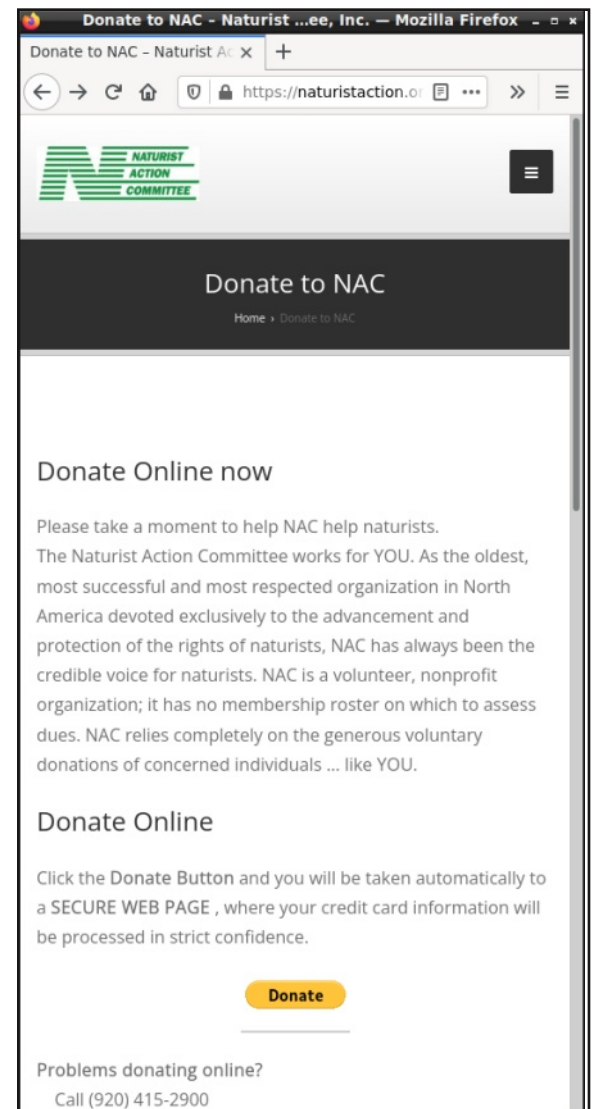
Donate to NAC - Naturist ...ee, Inc. — Mozilla Firefox

Donate to NAC – Naturist Ac ×

https://naturistaction.or

NATURIST ACTION COMMITTEE

Donate to NAC

Home › Donate to NAC

Donate Online now

Please take a moment to help NAC help naturists.
The Naturist Action Committee works for YOU. As the oldest, most successful and most respected organization in North America devoted exclusively to the advancement and protection of the rights of naturists, NAC has always been the credible voice for naturists. NAC is a volunteer, nonprofit organization; it has no membership roster on which to assess dues. NAC relies completely on the generous voluntary donations of concerned individuals ... like YOU.

Donate Online

Click the Donate Button and you will be taken automatically to a SECURE WEB PAGE , where your credit card information will be processed in strict confidence.

Donate

Problems donating online?
Call (920) 415-2900